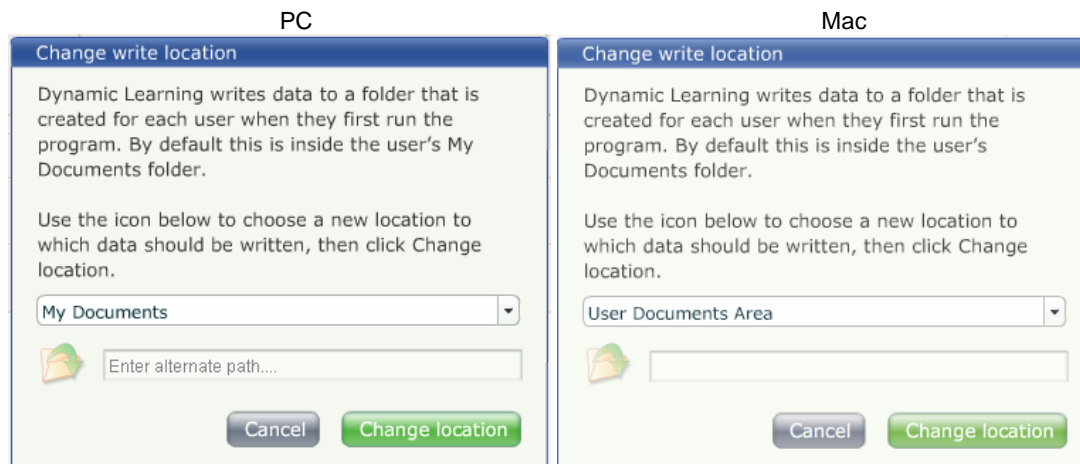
PC

Change write location

Dynamic Learning writes data to a folder that is created for each user when they first run the program. By default this is inside the user's My Documents folder.

Use the icon below to choose a new location to which data should be written, then click Change location.

My Documents

Enter alternate path....

Cancel

Change location

Mac

Change write location

Dynamic Learning writes data to a folder that is created for each user when they first run the program. By default this is inside the user's Documents folder.

Use the icon below to choose a new location to which data should be written, then click Change location.

User Documents Area

Cancel

Change location